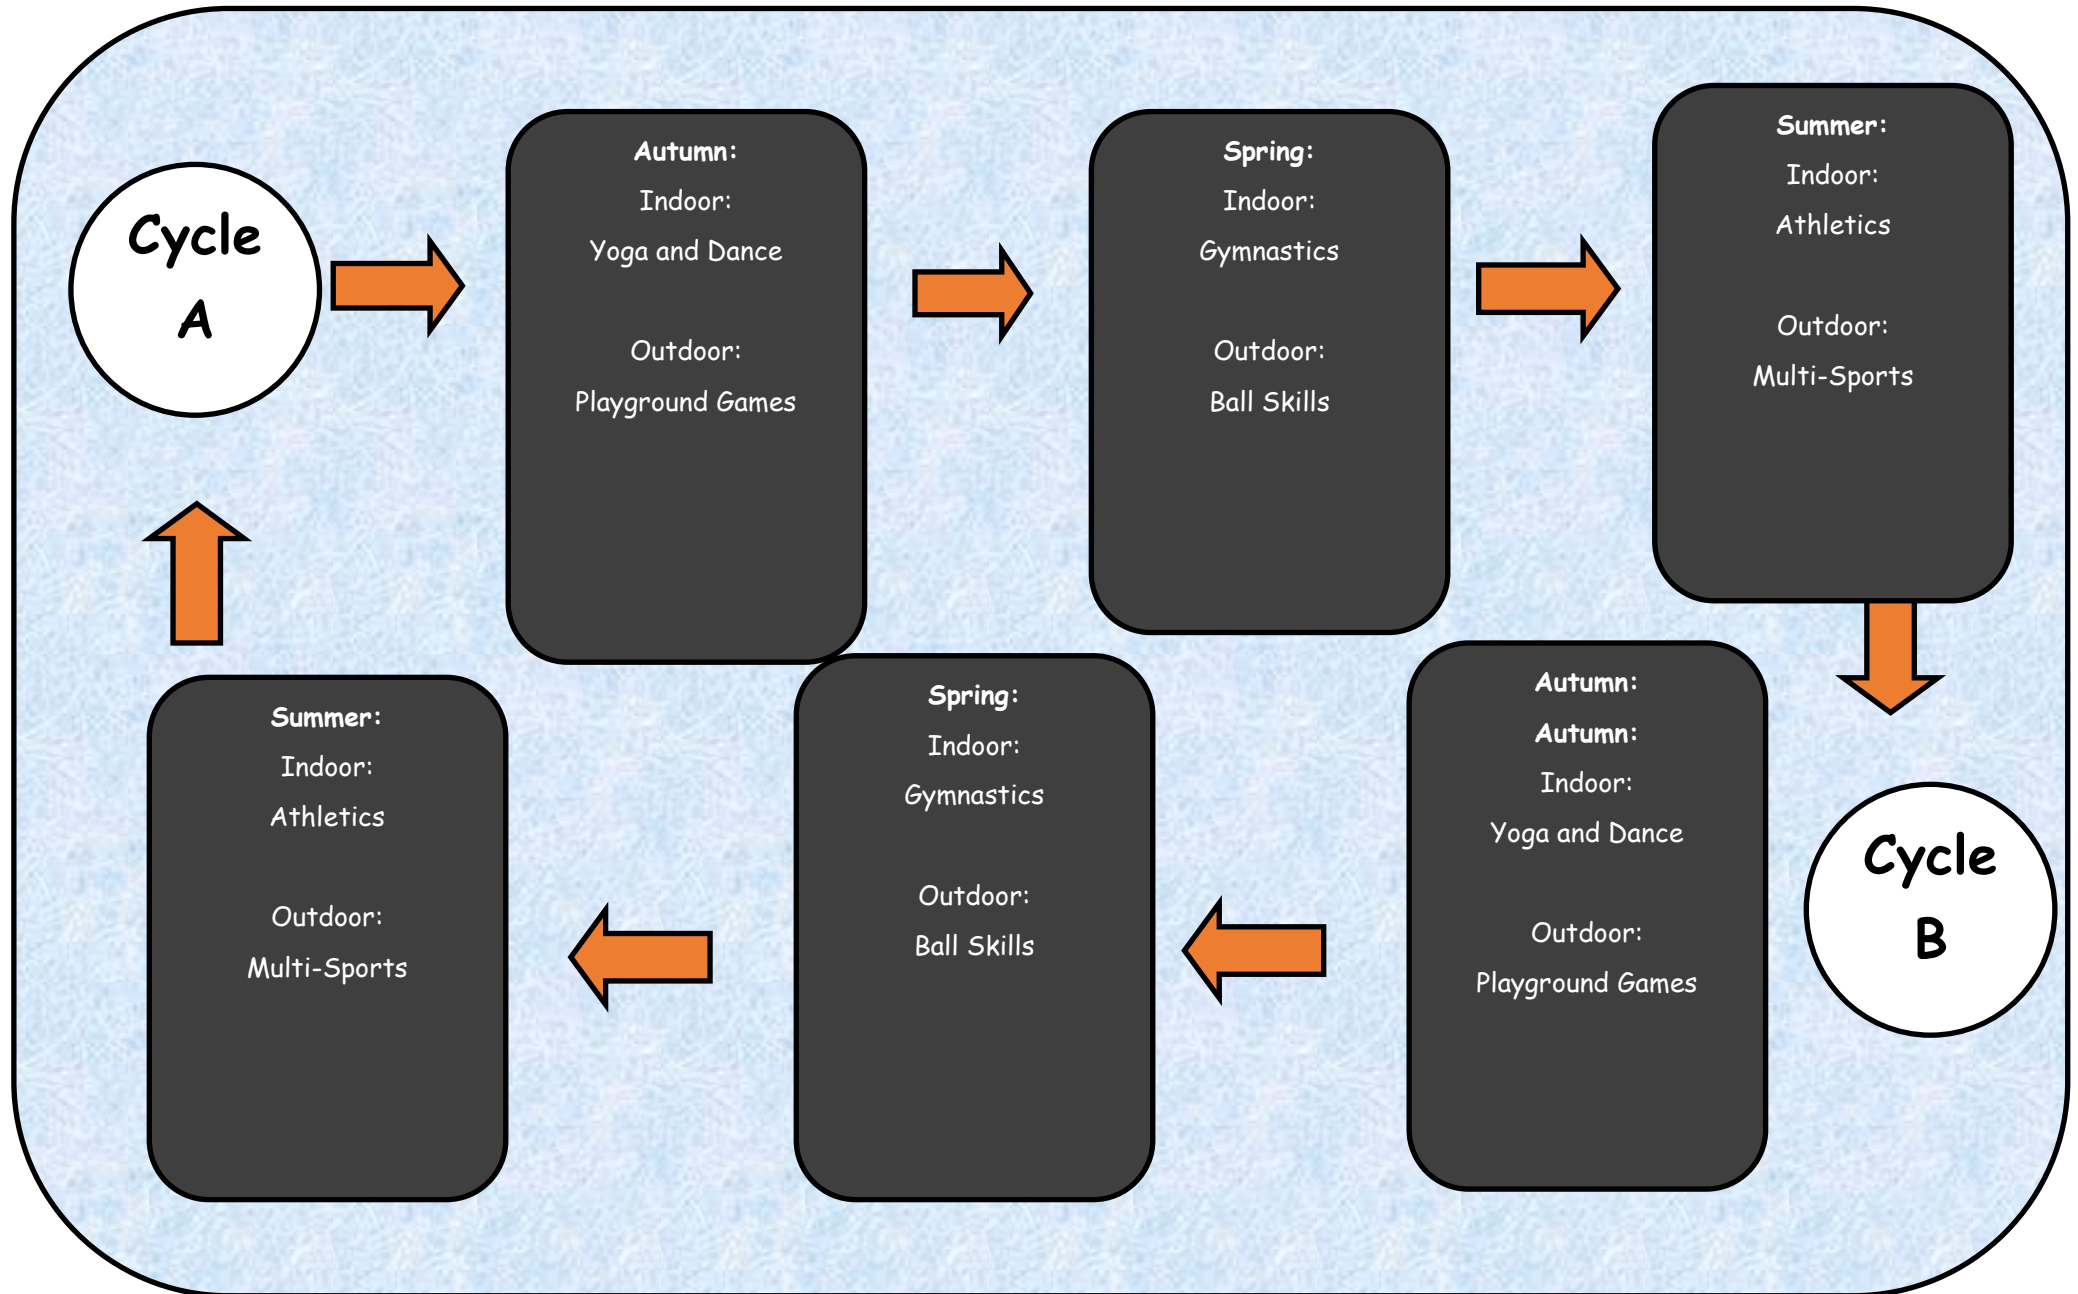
Cycle A

Autumn:
Indoor:
Yoga and Dance

Outdoor:
Playground Games

Spring:
Indoor:
Gymnastics

Outdoor:
Ball Skills

Summer:
Indoor:
Athletics

Outdoor:
Multi-Sports

Cycle B

Autumn:
Autumn:
Indoor:
Yoga and Dance

Outdoor:
Playground Games

Spring:
Indoor:
Gymnastics

Outdoor:
Ball Skills

Summer:
Indoor:
Athletics

Outdoor:
Multi-Sports